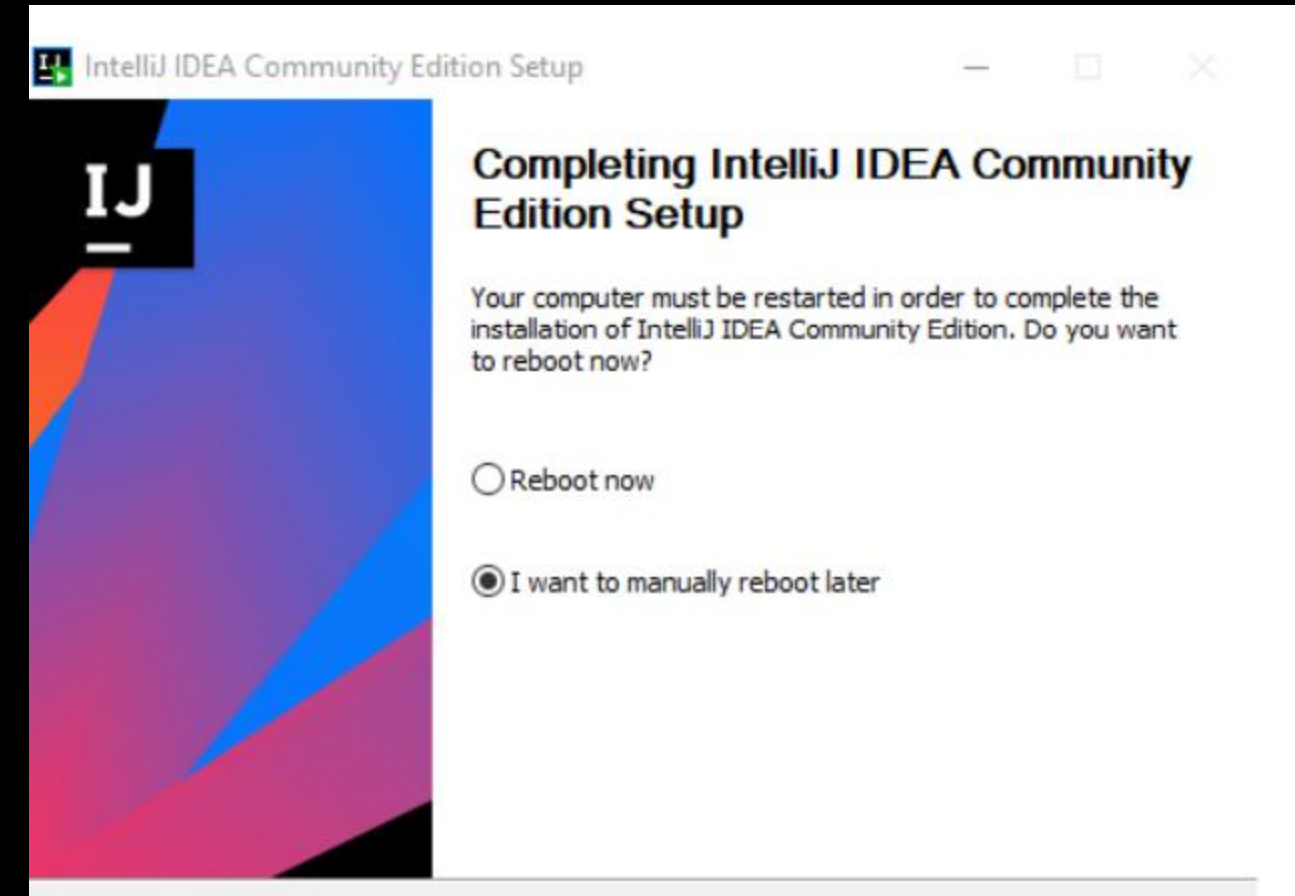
IntelliJ IDEA Community Edition Setup

IJ

Completing IntelliJ IDEA Community Edition Setup

Your computer must be restarted in order to complete the installation of IntelliJ IDEA Community Edition. Do you want to reboot now?

Reboot now

I want to manually reboot later